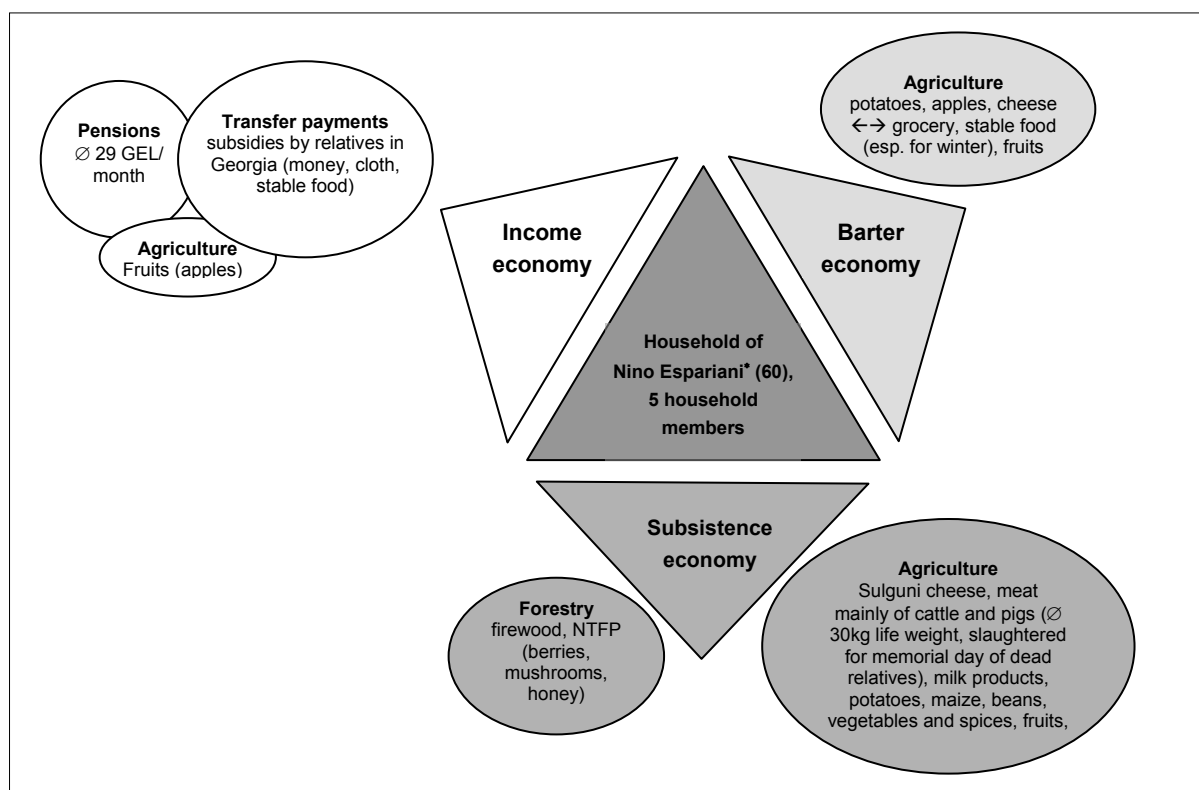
**Pensions**
∅ 29 GEL/ month

**Transfer payments**
subsidies by relatives in Georgia (money, cloth, stable food)

**Agriculture**
Fruits (apples)

**Agriculture**
potatoes, apples, cheese ←→ grocery, stable food (esp. for winter), fruits

**Income economy**

**Barter economy**

**Household of Nino Espariani* (60), 5 household members**

**Subsistence economy**

**Forestry**
firewood, NTFP (berries, mushrooms, honey)

**Agriculture**
Sulguni cheese, meat mainly of cattle and pigs (∅ 30kg life weight, slaughtered for memorial day of dead relatives), milk products, potatoes, maize, beans, vegetables and spices, fruits,